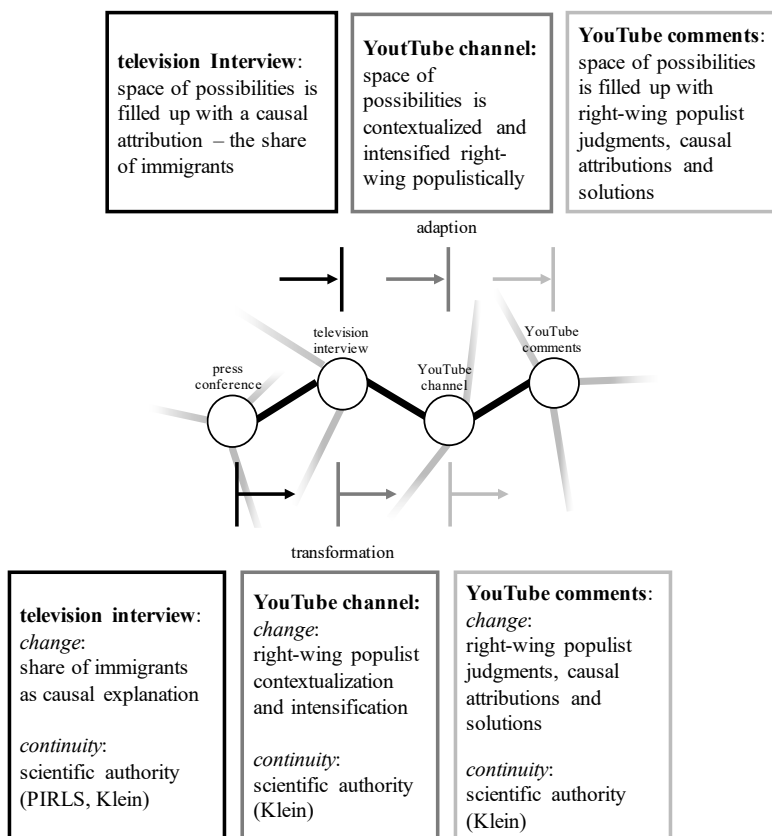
**television Interview**: space of possibilities is filled up with a causal attribution – the share of immigrants

**YouTube channel:** space of possibilities is contextualized and intensified right-wing populistically

**YouTube comments**: space of possibilities is filled up with right-wing populist judgments, causal attributions and solutions

adaption

press conference

television interview

YouTube channel

YouTube comments

transformation

**television interview**: *change*: share of immigrants as causal explanation

*continuity*: scientific authority (PIRLS, Klein)

**YouTube channel:** *change*: right-wing populist contextualization and intensification

*continuity*: scientific authority (Klein)

**YouTube comments**: *change*: right-wing populist judgments, causal attributions and solutions

*continuity*: scientific authority (Klein)